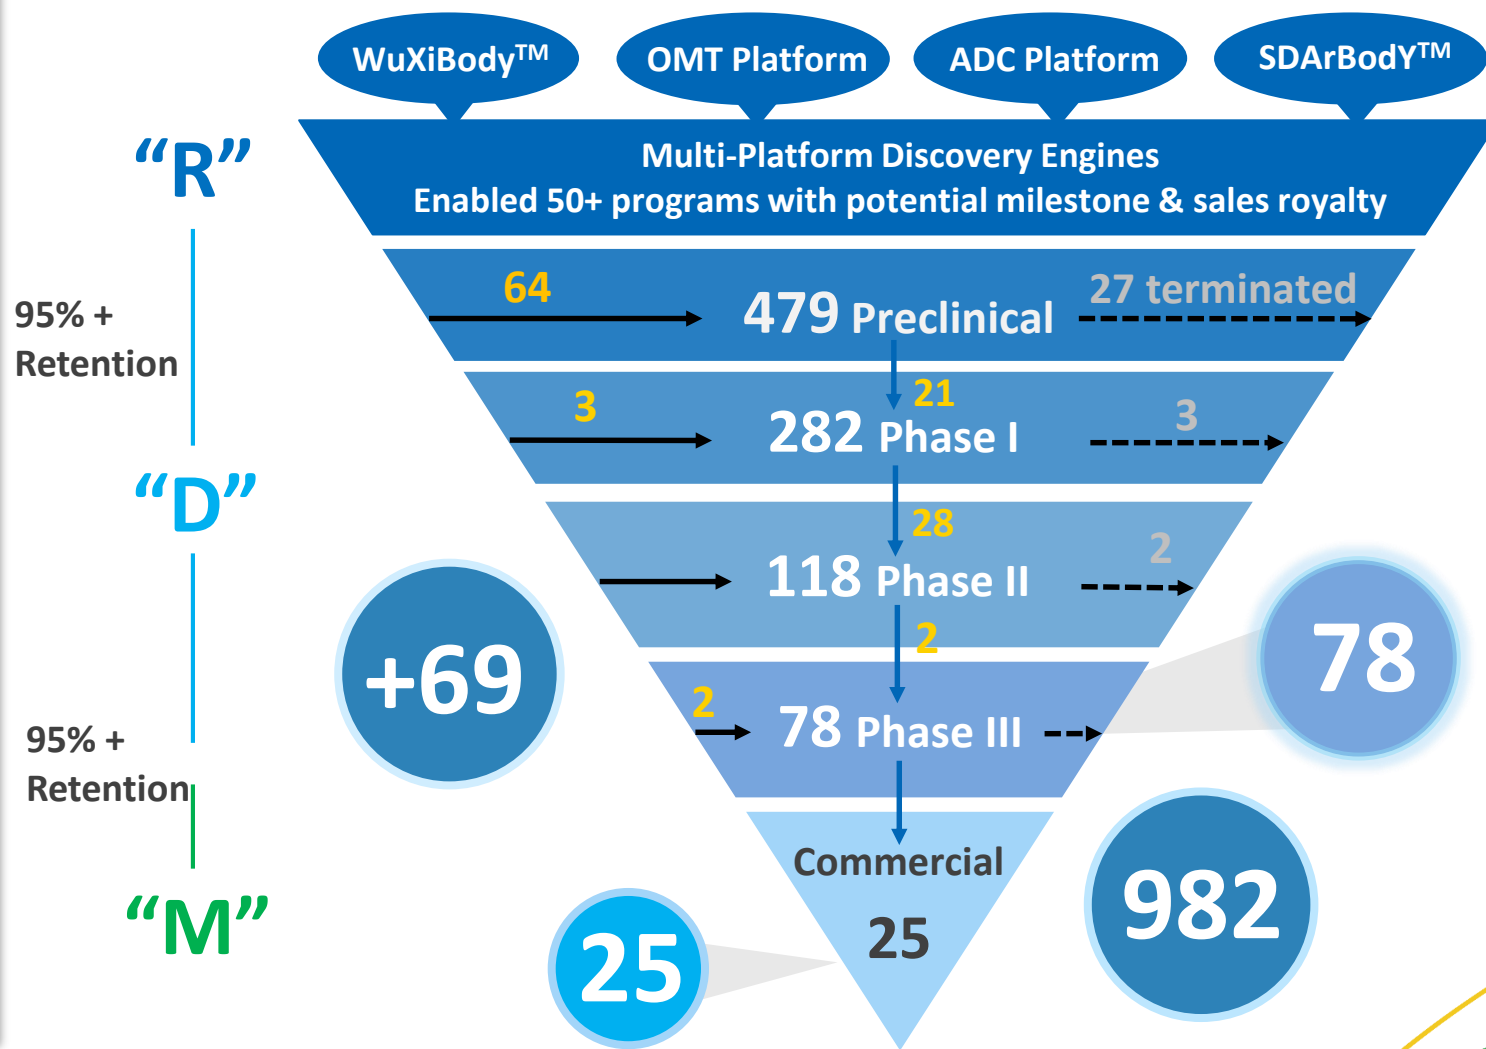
WuXiBody™

OMT Platform

ADC Platform

SDArBodY™

"R"

Multi-Platform Discovery Engines
Enabled 50+ programs with potential milestone & sales royalty

95% +
Retention

64

479 Preclinical

27 terminated

21

3

282 Phase I

3

"D"

28

118 Phase II

2

+69

2

78

2

78 Phase III

95% +
Retention

Commercial

25

982

"M"

25